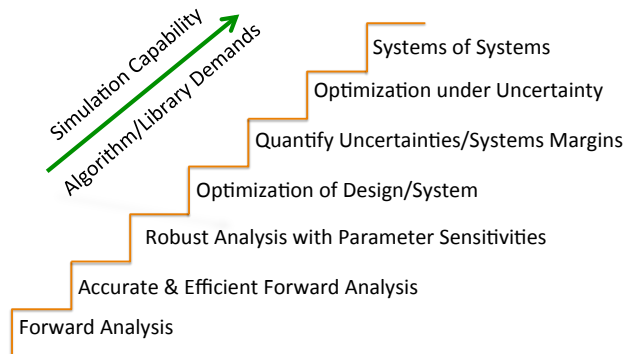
Simulation Capability
Algorithm/Library Demands

Systems of Systems
Optimization under Uncertainty
Quantify Uncertainties/Systems Margins
Optimization of Design/System
Robust Analysis with Parameter Sensitivities
Accurate & Efficient Forward Analysis
Forward Analysis